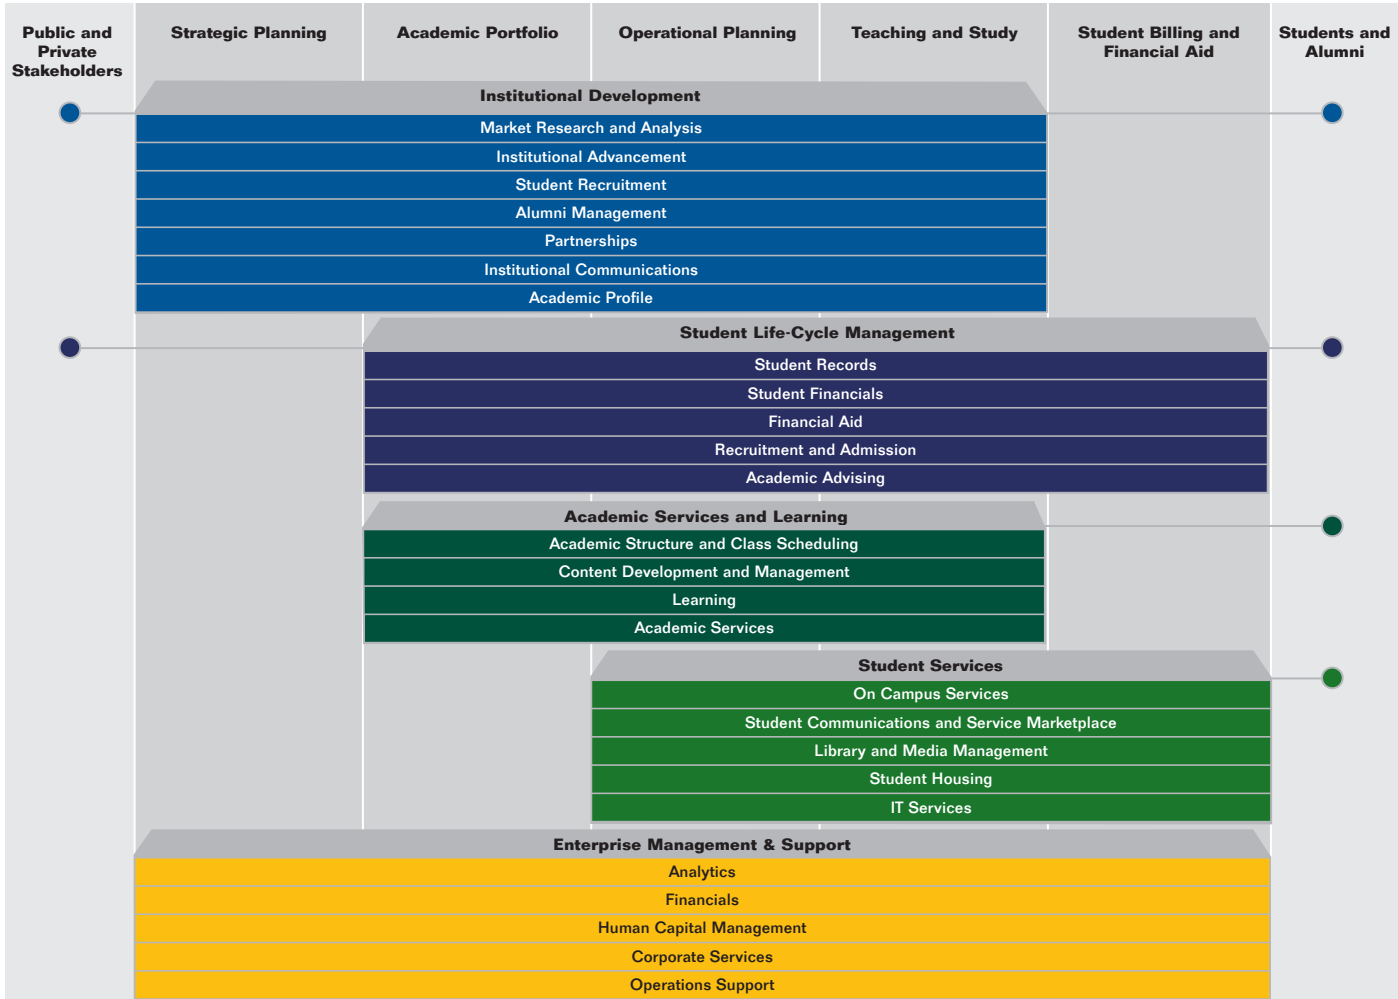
Public and Private Stakeholders

Strategic Planning

Academic Portfolio

Operational Planning

Teaching and Study

Student Billing and Financial Aid

Students and Alumni

Institutional Development

Market Research and Analysis

Institutional Advancement

Student Recruitment

Alumni Management

Partnerships

Institutional Communications

Academic Profile

Student Life-Cycle Management

Student Records

Student Financials

Financial Aid

Recruitment and Admission

Academic Advising

Academic Services and Learning

Academic Structure and Class Scheduling

Content Development and Management

Learning

Academic Services

Student Services

On Campus Services

Student Communications and Service Marketplace

Library and Media Management

Student Housing

IT Services

Enterprise Management & Support

Analytics

Financials

Human Capital Management

Corporate Services

Operations Support